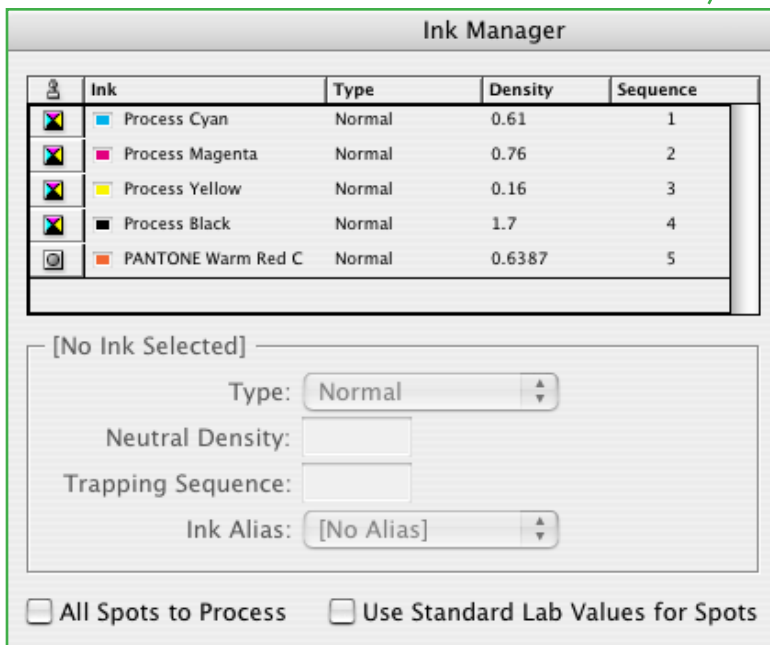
Ink Manager

| | Ink | Type | Density | Sequence |
|---|---|---|---|---|
| | Process Cyan | Normal | 0.61 | 1 |
| | Process Magenta | Normal | 0.76 | 2 |
| | Process Yellow | Normal | 0.16 | 3 |
| | Process Black | Normal | 1.7 | 4 |
| | PANTONE Warm Red C | Normal | 0.6387 | 5 |

[No Ink Selected]

Type: Normal

Neutral Density:

Trapping Sequence:

Ink Alias: [No Alias]

All Spots to Process

Use Standard Lab Values for Spots